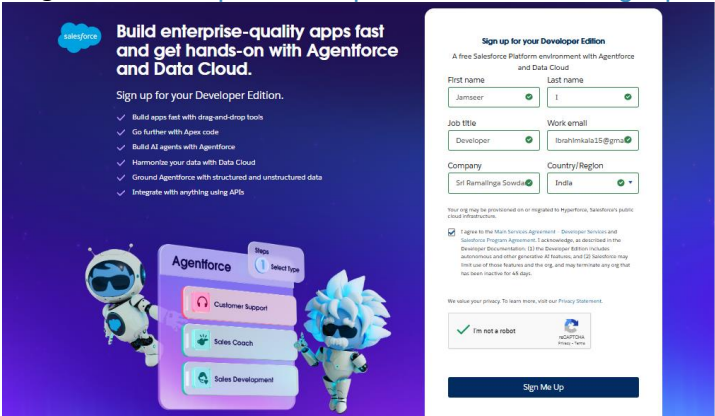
salesforce

Build enterprise-quality apps fast and get hands-on with Agentforce and Data Cloud.

Sign up for your Developer Edition.

Build apps fast with drag-and-drop tools
Go further with Apex code
Build AI agents with Agentforce
Harmonize your data with Data Cloud
Ground Agentforce with structured and unstructured data
Integrate with anything using APIs

Agentforce
Steps
1 Select Type
Customer Support
Sales Coach
Sales Development

Sign up for your Developer Edition

A free Salesforce Platform environment with Agentforce and Data Cloud

First name
Jamseer
Last name
I
Job title
Developer
Work email
Ibrahimkala15@gma
Company
Sri Ramalinga Sowda
Country/Region
India

Your org may be provisioned on or migrated to Hyperforce, Salesforce's public cloud infrastructure.

I agree to the Main Services Agreement - Developer Services and Salesforce Program Agreement. I acknowledge, as described in the Developer Documentation: (1) the Developer Edition includes autonomous and other generative AI features, and (2) Salesforce may limit use of those features and the org, and may terminate any org that has been inactive for 45 days.

We value your privacy. To learn more, visit our Privacy Statement.

I'm not a robot
reCAPTCHA
Privacy - Terms

Sign Me Up